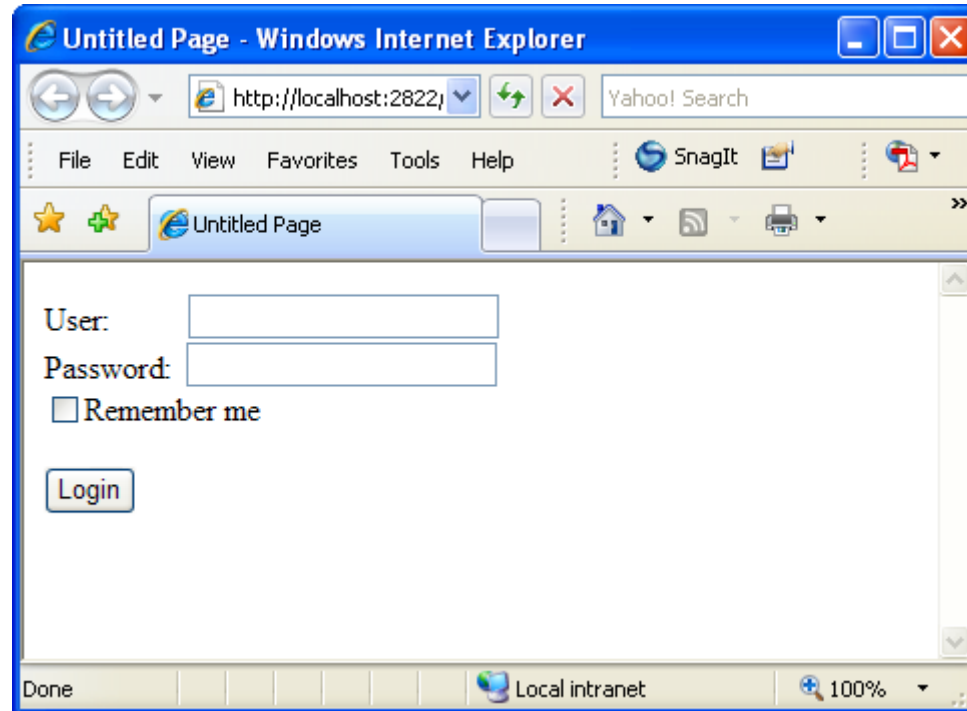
Untitled Page - Windows Internet Explorer

http://localhost:2822/

Yahoo! Search

File Edit View Favorites Tools Help

SnagIt

Untitled Page

User:

Password:

Remember me

Login

Done

Local intranet

100%